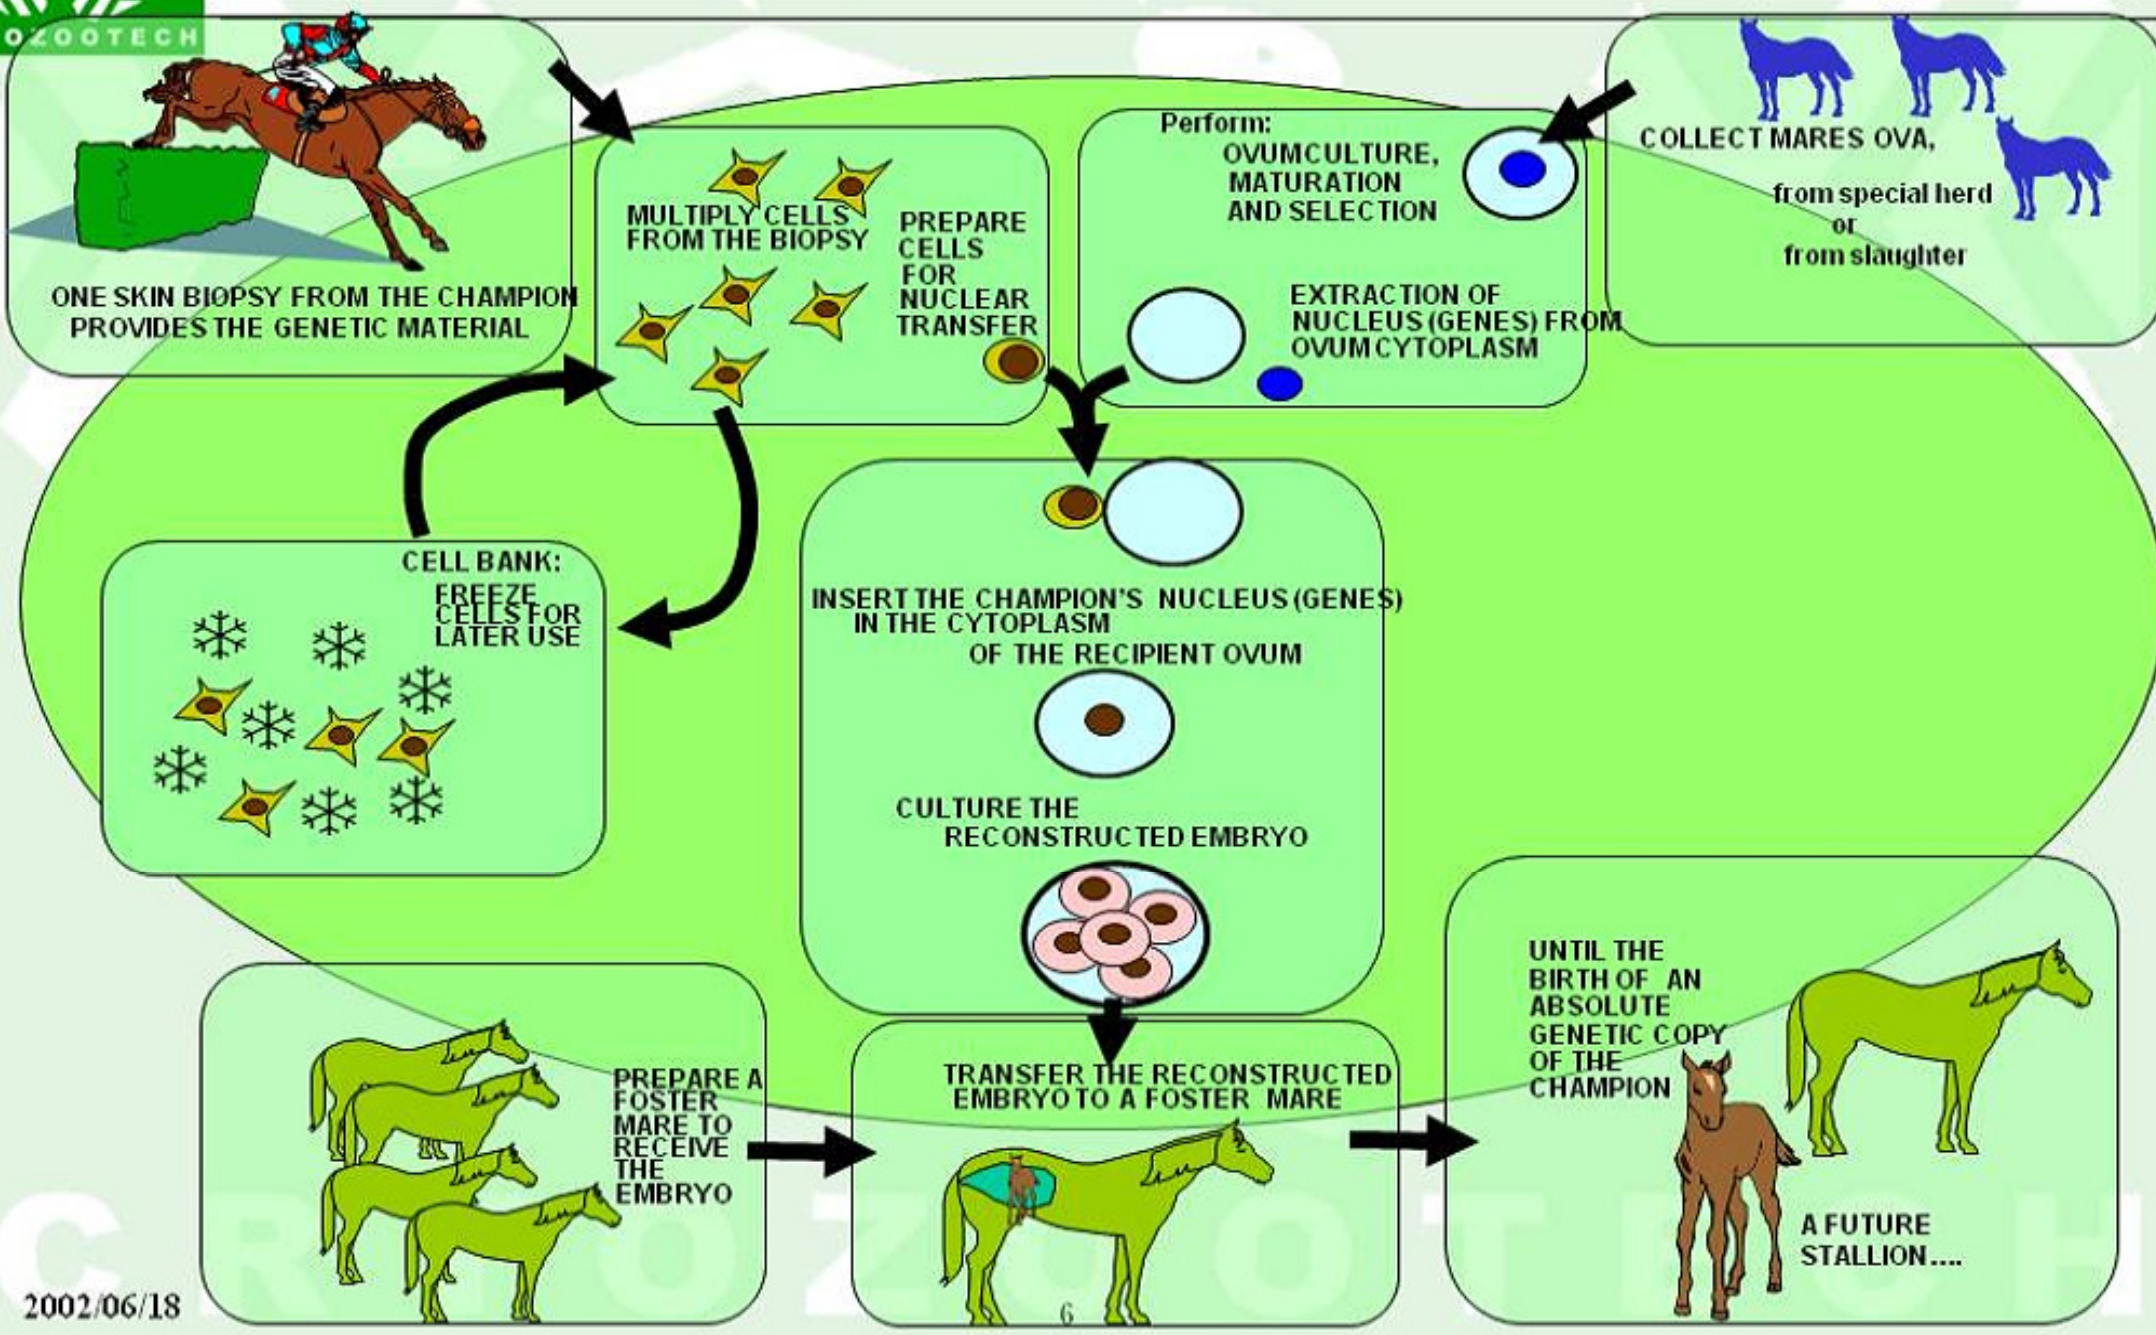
OZOOTECH

ONE SKIN BIOPSY FROM THE CHAMPION PROVIDES THE GENETIC MATERIAL

MULTIPLY CELLS FROM THE BIOPSY

PREPARE CELLS FOR NUCLEAR TRANSFER

Perform:
OVUMCULTURE, MATURATION AND SELECTION

EXTRACTION OF NUCLEUS (GENES) FROM OVUM CYTOPLASM

COLLECT MARES OVA,
from special herd
or
from slaughter

CELL BANK:
FREEZE CELLS FOR LATER USE

INSERT THE CHAMPION'S NUCLEUS (GENES) IN THE CYTOPLASM OF THE RECIPIENT OVUM

CULTURE THE RECONSTRUCTED EMBRYO

PREPARE A FOSTER MARE TO RECEIVE THE EMBRYO

TRANSFER THE RECONSTRUCTED EMBRYO TO A FOSTER MARE

UNTIL THE BIRTH OF AN ABSOLUTE GENETIC COPY OF THE CHAMPION

A FUTURE STALLION....

2002/06/18

6